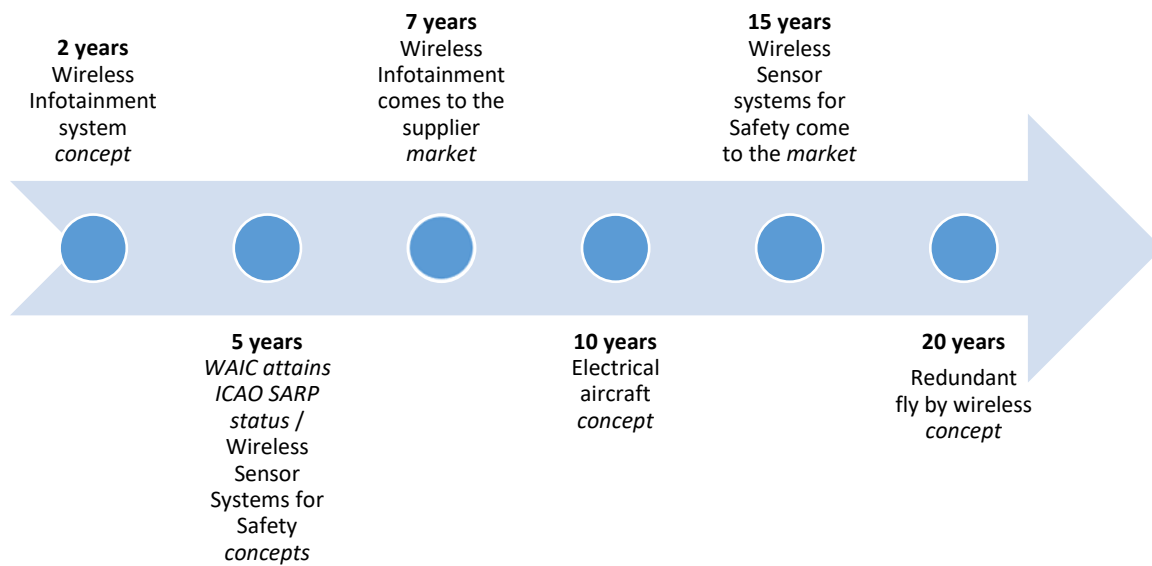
**2 years**
Wireless Infotainment system *concept*

**5 years**
*WAIC attains ICAO SARP status* / Wireless Sensor Systems for Safety *concepts*

**7 years**
Wireless Infotainment comes to the supplier *market*

**10 years**
Electrical aircraft *concept*

**15 years**
Wireless Sensor systems for Safety come to the *market*

**20 years**
Redundant fly by wireless *concept*